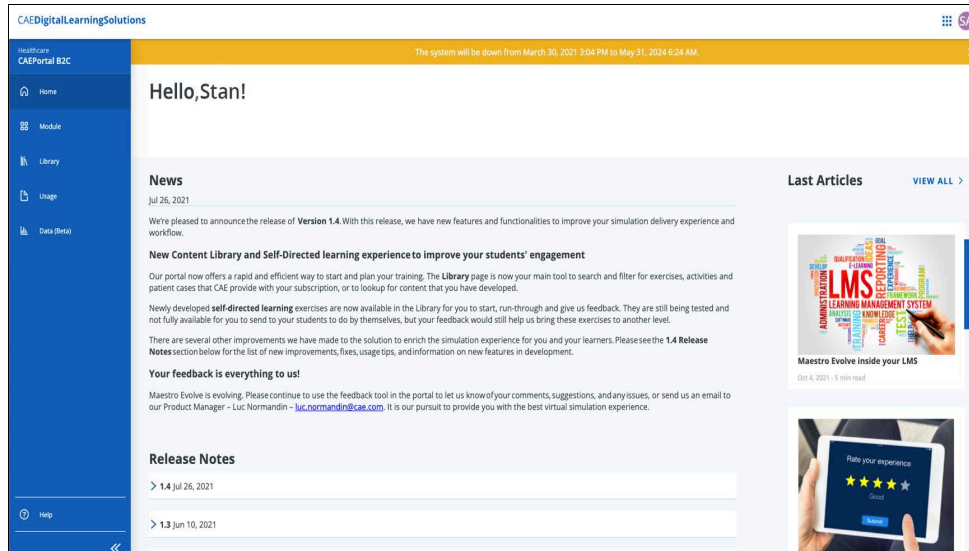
CAEDigitalLearningSolutions

SA

Healthcare
CAEPortal B2C

Home

Module

Library

Usage

Data (Beta)

Help

«

The system will be down from March 30, 2021 3:04 PM to May 31, 2024 6:24 AM.

Hello,Stan!

News

Jul 26, 2021

We're pleased to announce the release of **Version 1.4**. With this release, we have new features and functionalities to improve your simulation delivery experience and workflow.

New Content Library and Self-Directed learning experience to improve your students' engagement

Our portal now offers a rapid and efficient way to start and plan your training. The **Library** page is now your main tool to search and filter for exercises, activities and patient cases that CAE provide with your subscription, or to lookup for content that you have developed.

Newly developed **self-directed learning** exercises are now available in the Library for you to start, run-through and give us feedback. They are still being tested and not fully available for you to send to your students to do by themselves, but your feedback would still help us bring these exercises to another level.

There are several other improvements we have made to the solution to enrich the simulation experience for you and your learners. Please see the **1.4 Release Notes** section below for the list of new improvements, fixes, usage tips, and information on new features in development.

Your feedback is everything to us!

Maestro Evolve is evolving. Please continue to use the feedback tool in the portal to let us know of your comments, suggestions, and any issues, or send us an email to our Product Manager – Luc Normandin – luc.normandin@cae.com. It is our pursuit to provide you with the best virtual simulation experience.

Release Notes

> 1.4 Jul 26, 2021

> 1.3 Jun 10, 2021

Last Articles

VIEW ALL >

LMS LEARNING MANAGEMENT SYSTEM ADMINISTRATION REPORTING KNOWLEDGE ANALYSIS FRAMEWORK TEST QUALIFICATION E-LEARNING DEVELOP GOAL PROGRAM

Maestro Evolve inside your LMS

Oct 4, 2021 - 5 min read

Rate your experience

Good

Submit